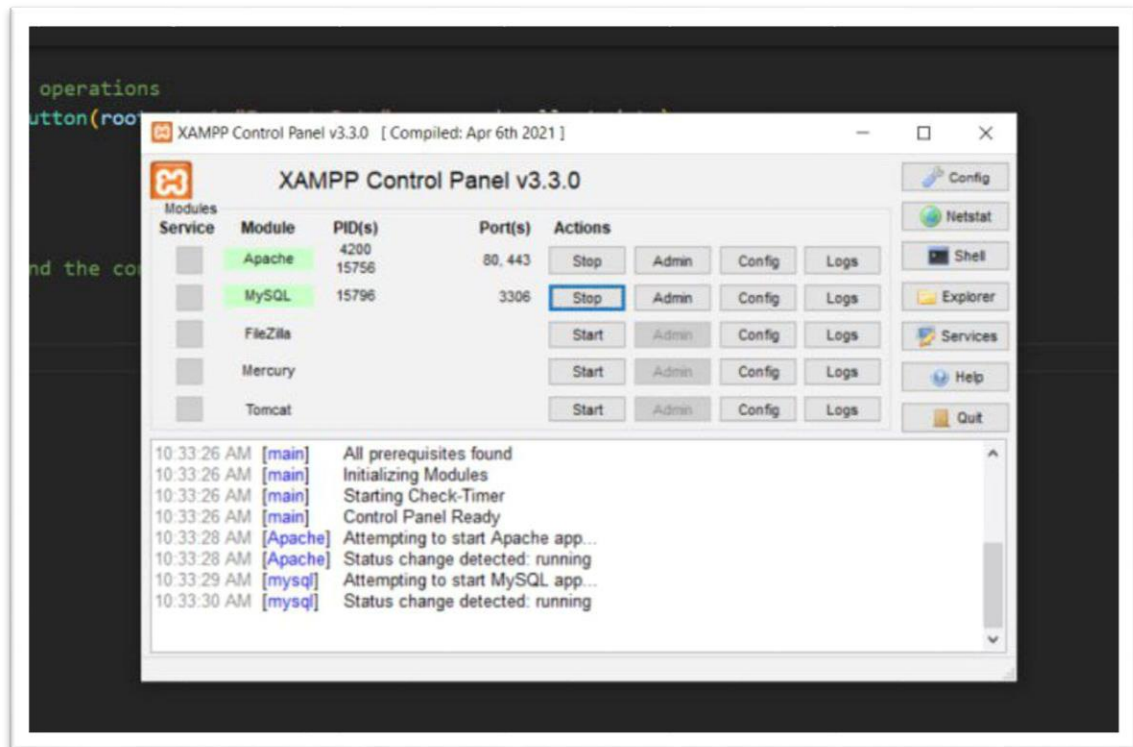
operations
utton(roo

nd the co

XAMPP Control Panel v3.3.0 [ Compiled: Apr 6th 2021 ]

XAMPP Control Panel v3.3.0

Config
Netstat
Shell
Explorer
Services
Help
Quit

Modules

| Service | Module | PID(s) | Port(s) | Actions | | | |
|---|---|---|---|---|---|---|---|
| | Apache | 4200 15756 | 80, 443 | Stop | Admin | Config | Logs |
| | MySQL | 15796 | 3306 | Stop | Admin | Config | Logs |
| | FileZilla | | | Start | Admin | Config | Logs |
| | Mercury | | | Start | Admin | Config | Logs |
| | Tomcat | | | Start | Admin | Config | Logs |

10:33:26 AM [main] All prerequisites found
10:33:26 AM [main] Initializing Modules
10:33:26 AM [main] Starting Check-Timer
10:33:26 AM [main] Control Panel Ready
10:33:28 AM [Apache] Attempting to start Apache app...
10:33:28 AM [Apache] Status change detected: running
10:33:29 AM [mysql] Attempting to start MySQL app...
10:33:30 AM [mysql] Status change detected: running